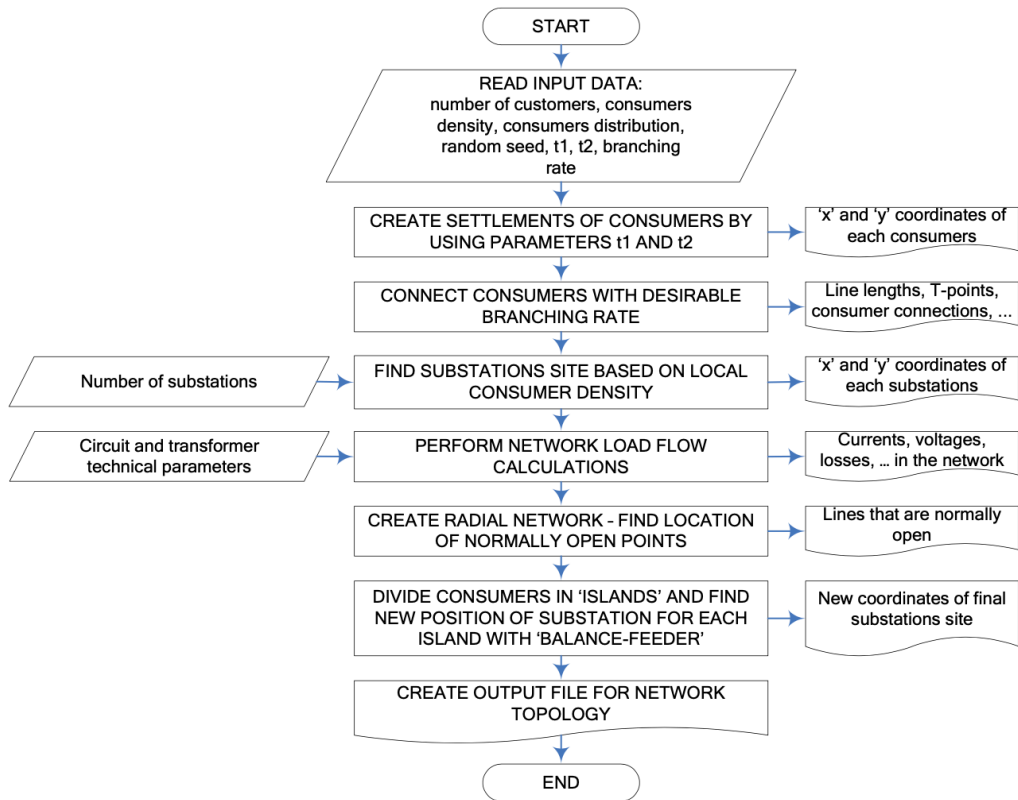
START

READ INPUT DATA:
number of customers, consumers density, consumers distribution, random seed, t1, t2, branching rate

CREATE SETTLEMENTS OF CONSUMERS BY USING PARAMETERS t1 AND t2

'x' and 'y' coordinates of each consumers

CONNECT CONSUMERS WITH DESIRABLE BRANCHING RATE

Line lengths, T-points, consumer connections, …

Number of substations

FIND SUBSTATIONS SITE BASED ON LOCAL CONSUMER DENSITY

'x' and 'y' coordinates of each substations

Circuit and transformer technical parameters

PERFORM NETWORK LOAD FLOW CALCULATIONS

Currents, voltages, losses, … in the network

CREATE RADIAL NETWORK - FIND LOCATION OF NORMALLY OPEN POINTS

Lines that are normally open

DIVIDE CONSUMERS IN 'ISLANDS' AND FIND NEW POSITION OF SUBSTATION FOR EACH ISLAND WITH 'BALANCE-FEEDER'

New coordinates of final substations site

CREATE OUTPUT FILE FOR NETWORK TOPOLOGY

END